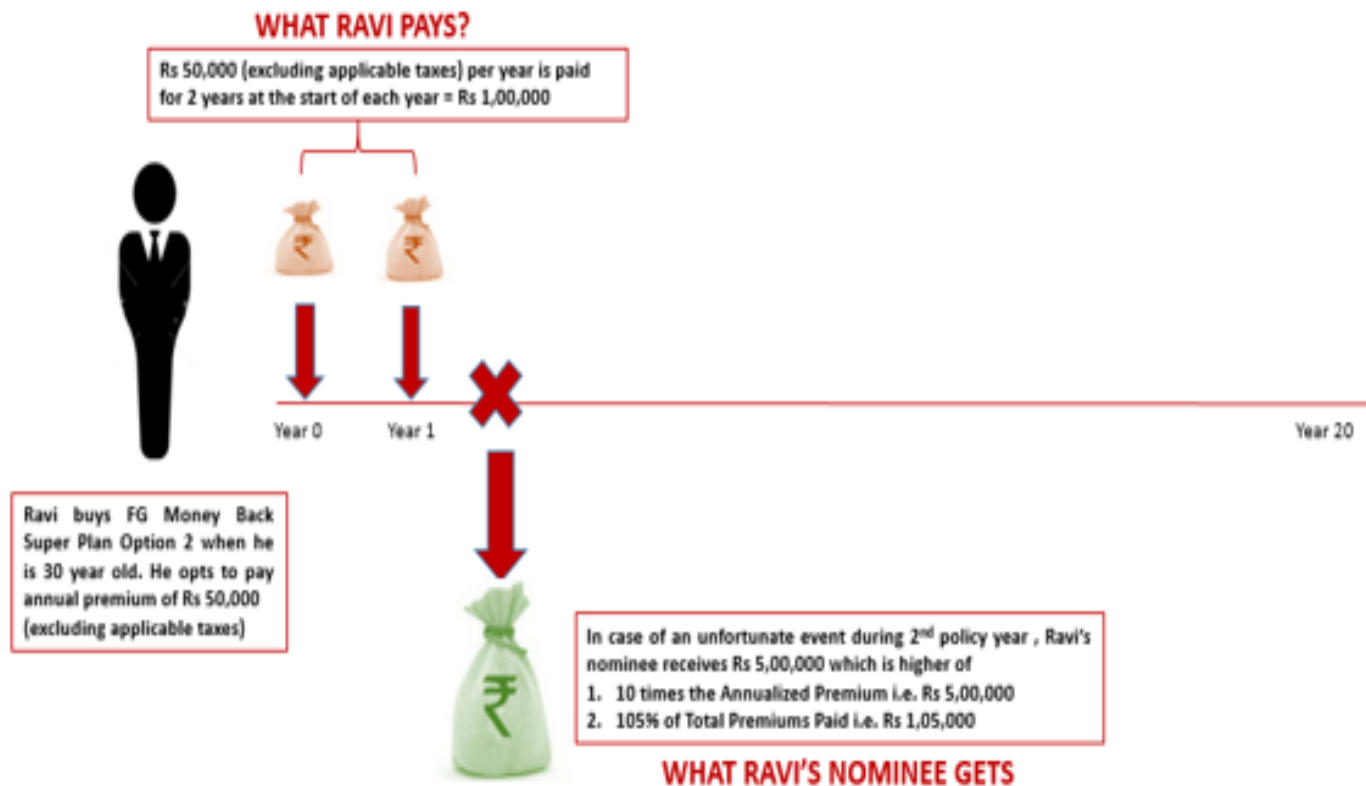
WHAT RAVI PAYS?

Rs 50,000 (excluding applicable taxes) per year is paid for 2 years at the start of each year = Rs 1,00,000

₹ ₹

Year 0 Year 1 Year 20

Ravi buys FG Money Back Super Plan Option 2 when he is 30 year old. He opts to pay annual premium of Rs 50,000 (excluding applicable taxes)

₹

In case of an unfortunate event during 2$^{nd}$ policy year , Ravi's nominee receives Rs 5,00,000 which is higher of

1. 10 times the Annualized Premium i.e. Rs 5,00,000
2. 105% of Total Premiums Paid i.e. Rs 1,05,000

WHAT RAVI'S NOMINEE GETS